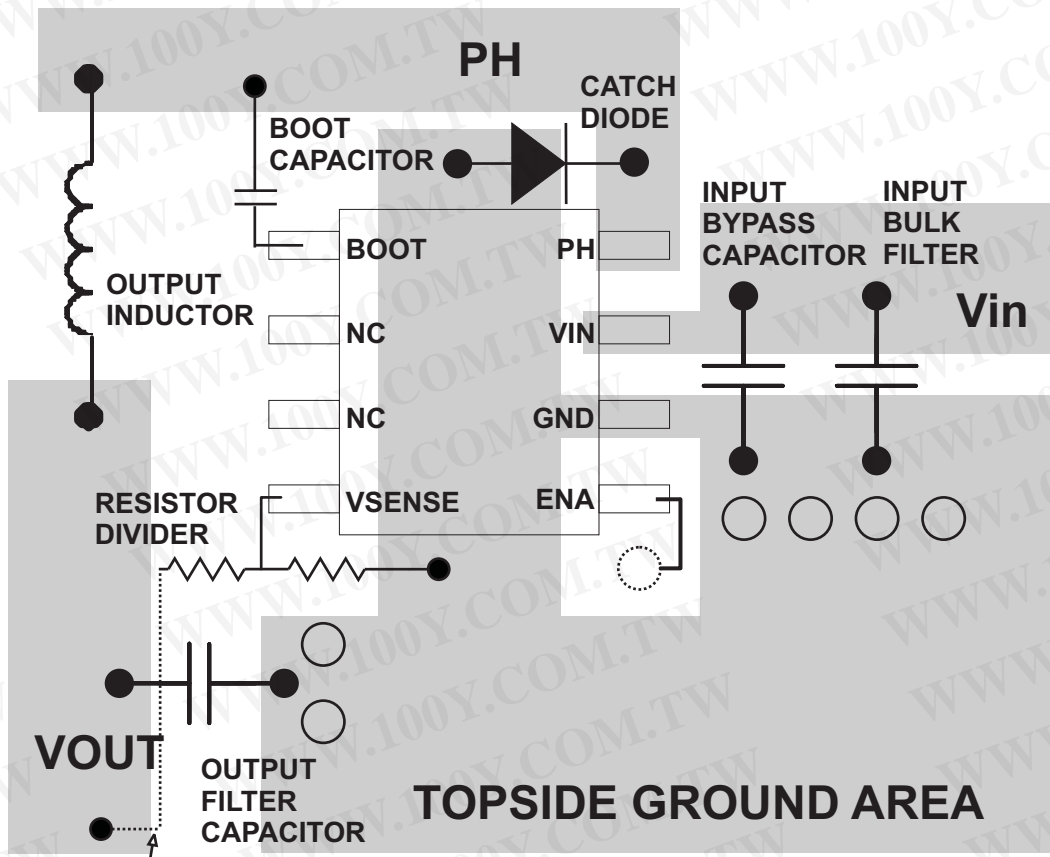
PH

BOOT CAPACITOR

CATCH DIODE

INPUT BYPASS CAPACITOR

INPUT BULK FILTER

Vin

OUTPUT INDUCTOR

BOOT

NC

NC

VSENSE

PH

VIN

GND

ENA

RESISTOR DIVIDER

VOUT

OUTPUT FILTER CAPACITOR

TOPSIDE GROUND AREA

WWW.100Y.COM.TW